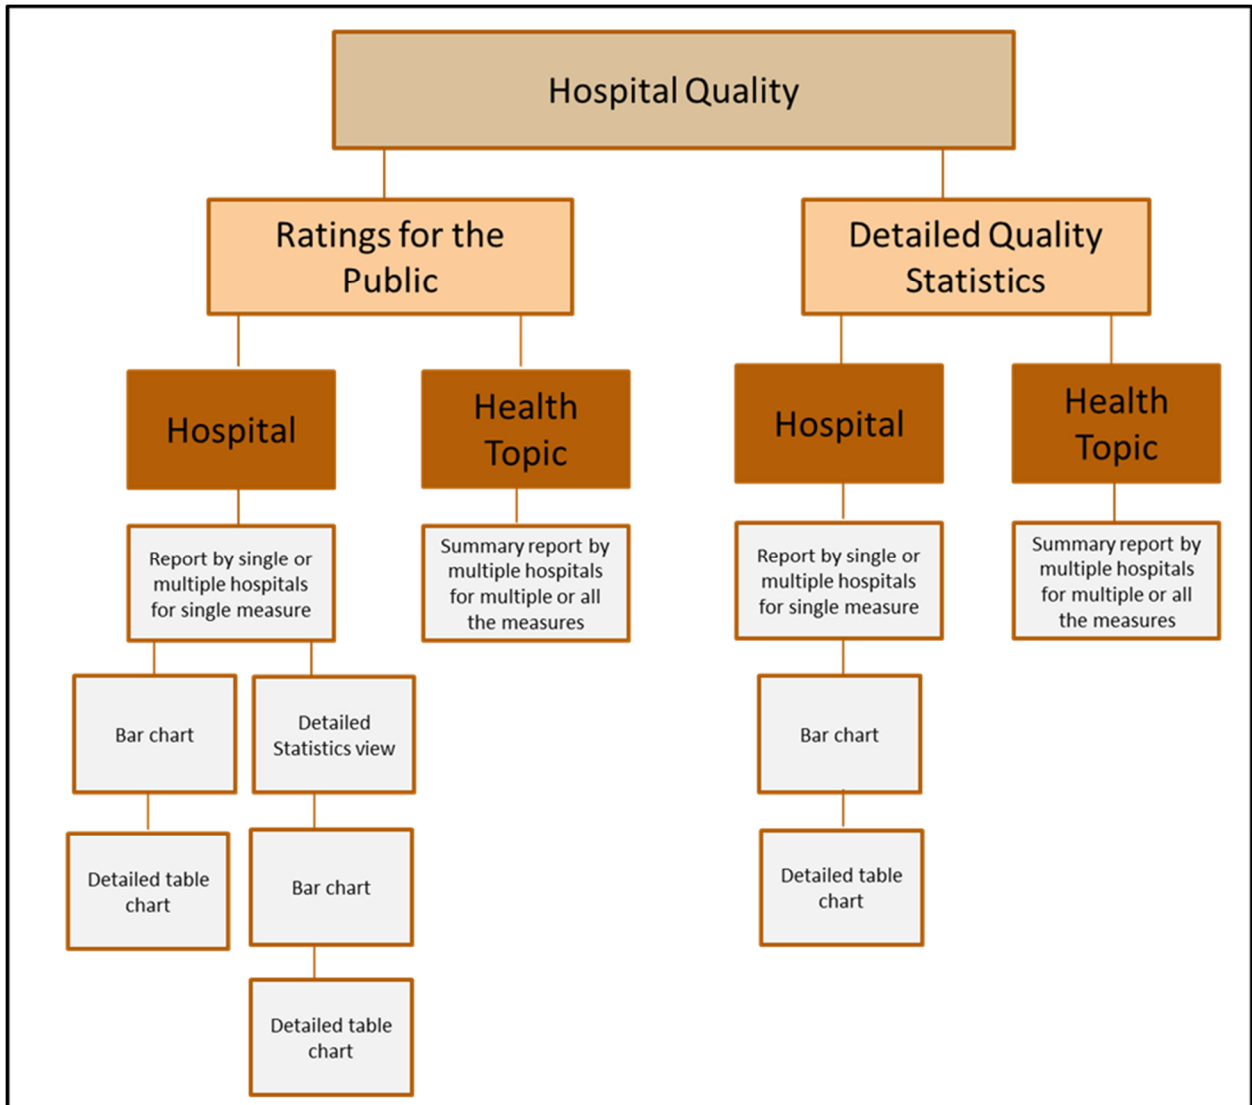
Hospital Quality

Ratings for the Public

Hospital

Report by single or multiple hospitals for single measure

Bar chart

Detailed table chart

Detailed Statistics view

Bar chart

Detailed table chart

Health Topic

Summary report by multiple hospitals for multiple or all the measures

Detailed Quality Statistics

Hospital

Report by single or multiple hospitals for single measure

Bar chart

Detailed table chart

Health Topic

Summary report by multiple hospitals for multiple or all the measures